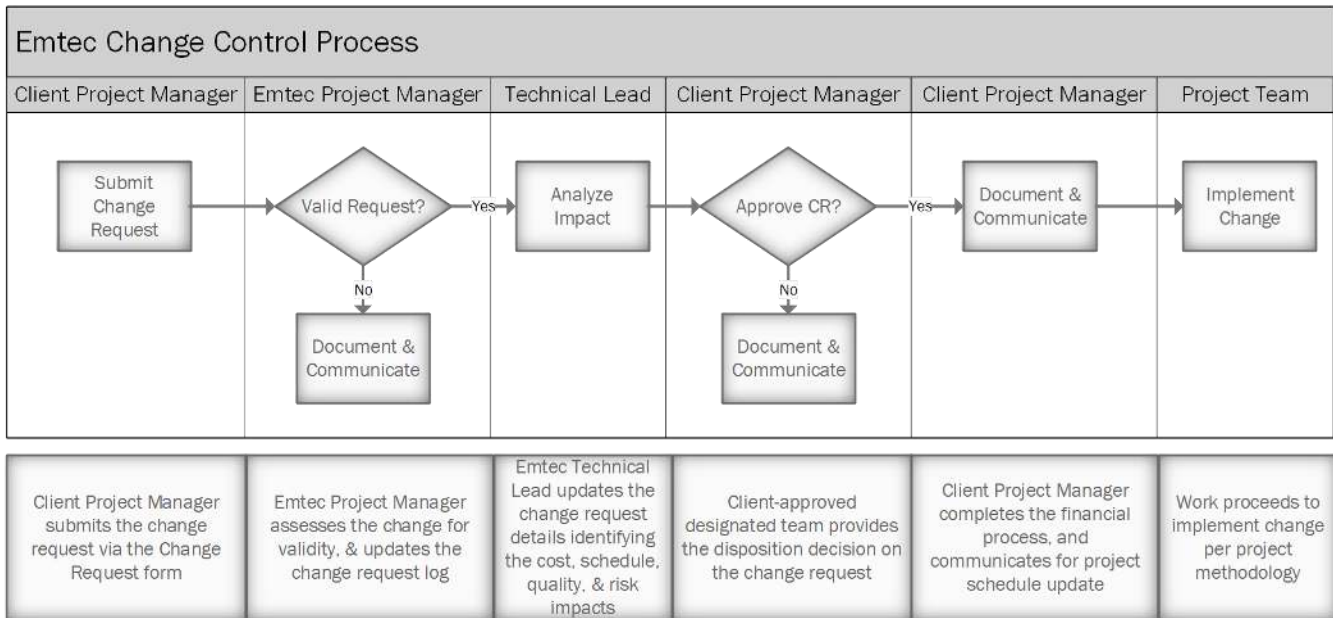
Emtec Change Control Process

Client Project Manager

Emtec Project Manager

Technical Lead

Client Project Manager

Client Project Manager

Project Team

Submit Change Request

Valid Request?

Yes

No

Document & Communicate

Analyze Impact

Approve CR?

Yes

No

Document & Communicate

Document & Communicate

Implement Change

Client Project Manager submits the change request via the Change Request form

Emtec Project Manager assesses the change for validity, & updates the change request log

Emtec Technical Lead updates the change request details identifying the cost, schedule, quality, & risk impacts

Client-approved designated team provides the disposition decision on the change request

Client Project Manager completes the financial process, and communicates for project schedule update

Work proceeds to implement change per project methodology